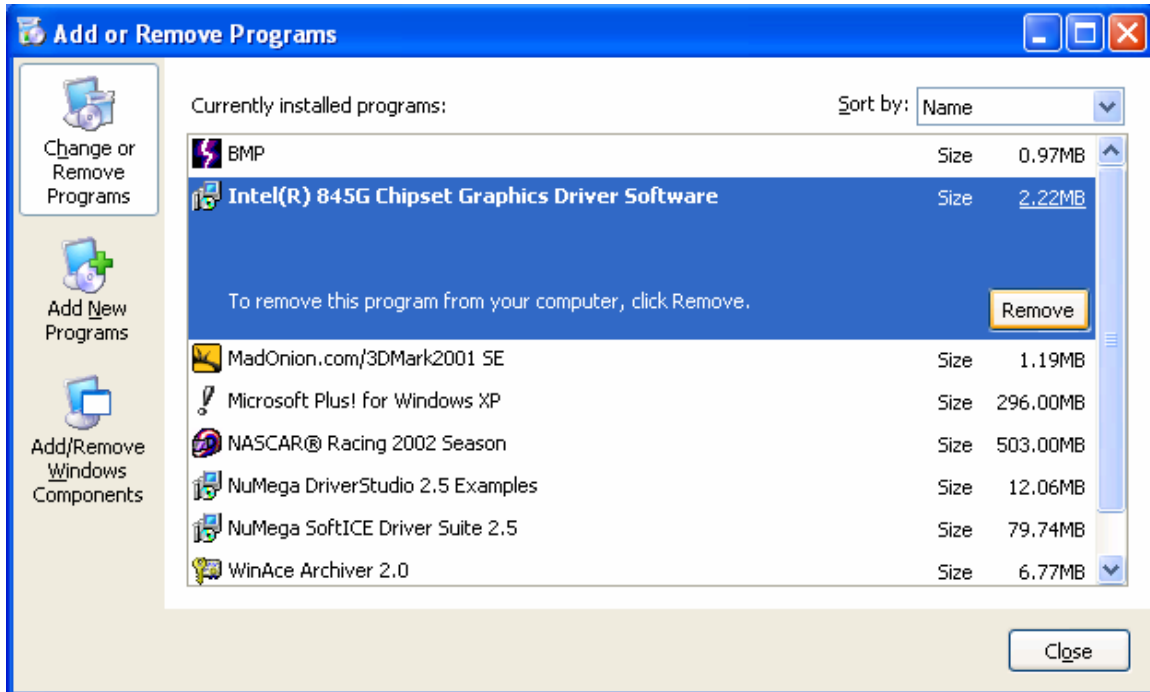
Add or Remove Programs

Change or Remove Programs

Add New Programs

Add/Remove Windows Components

Currently installed programs:

Sort by: Name

| | | |
|---|---|---|
| BMP | Size | 0.97MB |
| Intel(R) 845G Chipset Graphics Driver Software | Size | 2.22MB |
| To remove this program from your computer, click Remove. | | Remove |
| MadOnion.com/3DMark2001 SE | Size | 1.19MB |
| Microsoft Plus! for Windows XP | Size | 296.00MB |
| NASCAR® Racing 2002 Season | Size | 503.00MB |
| NuMega DriverStudio 2.5 Examples | Size | 12.06MB |
| NuMega SoftICE Driver Suite 2.5 | Size | 79.74MB |
| WinAce Archiver 2.0 | Size | 6.77MB |

Close